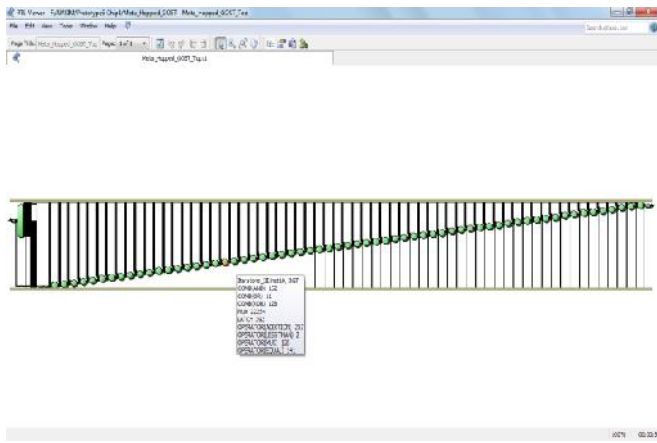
RTL Viewer - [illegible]
File Edit View Tools Window Help
Page Title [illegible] Pages: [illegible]
Moto_mapped_GOST_Top:1
Iterations_IEnable, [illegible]
COMB(AND): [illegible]
COMB(OR): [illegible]
COMB(XOR): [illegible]
MUX: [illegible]
LATCH: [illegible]
OPERATOR(ADDITION): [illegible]
OPERATOR(LESS THAN): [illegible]
OPERATOR(MULT): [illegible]
OPERATOR(EQUAL): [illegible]
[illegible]